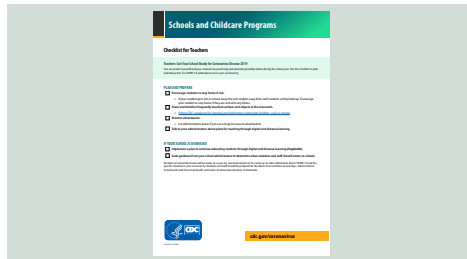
Schools and Childcare Programs

Checklist for Teachers

Teachers: Get Your School Ready for Coronavirus Disease 2019

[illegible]

PLAN AND PREPARE

Encourage students to stay home if sick.

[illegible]

Clean and disinfect frequently touched surfaces and objects in the classroom.

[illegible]

Monitor absenteeism.

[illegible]

Talk to your administrator about plans for teaching through digital and distance learning.

IF YOUR SCHOOL IS DISMISSED

Implement a plan to continue educating students through digital and distance learning (if applicable).

Seek guidance from your school administrator to determine when students and staff should return to schools.

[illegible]

CDC

cdc.gov/coronavirus